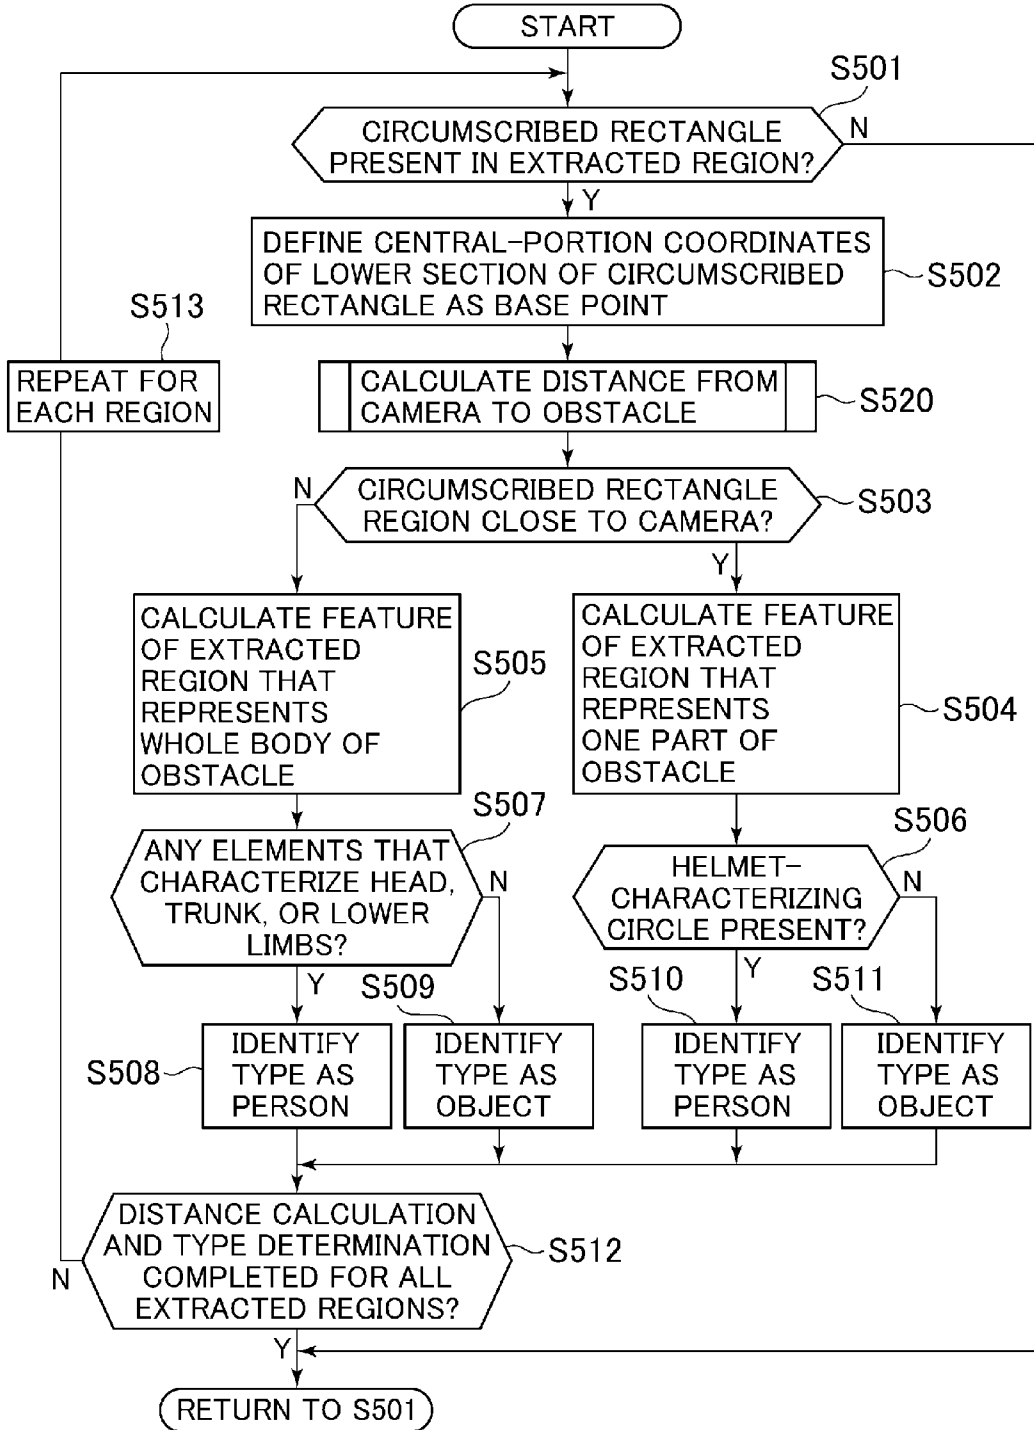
START

S501

CIRCUMSCRIBED RECTANGLE PRESENT IN EXTRACTED REGION?

N

Y

DEFINE CENTRAL-PORTION COORDINATES OF LOWER SECTION OF CIRCUMSCRIBED RECTANGLE AS BASE POINT

S502

S513

REPEAT FOR EACH REGION

CALCULATE DISTANCE FROM CAMERA TO OBSTACLE

S520

N

CIRCUMSCRIBED RECTANGLE REGION CLOSE TO CAMERA?

S503

Y

CALCULATE FEATURE OF EXTRACTED REGION THAT REPRESENTS WHOLE BODY OF OBSTACLE

S505

CALCULATE FEATURE OF EXTRACTED REGION THAT REPRESENTS ONE PART OF OBSTACLE

S504

S507

ANY ELEMENTS THAT CHARACTERIZE HEAD, TRUNK, OR LOWER LIMBS?

N

S506

HELMET-CHARACTERIZING CIRCLE PRESENT?

N

Y

S509

S510

Y

S511

S508

IDENTIFY TYPE AS PERSON

IDENTIFY TYPE AS OBJECT

IDENTIFY TYPE AS PERSON

IDENTIFY TYPE AS OBJECT

DISTANCE CALCULATION AND TYPE DETERMINATION COMPLETED FOR ALL EXTRACTED REGIONS?

S512

N

Y

RETURN TO S501